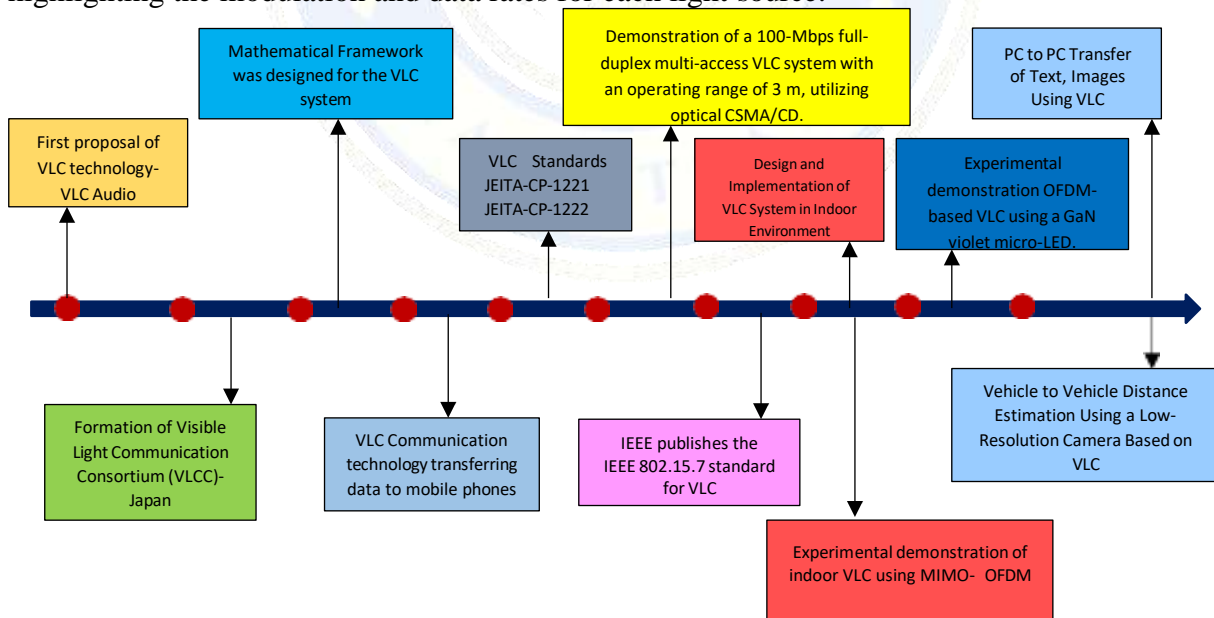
highlighting the modulation and data rates for each light source.

First proposal of VLC technology-VLC Audio

Mathematical Framework was designed for the VLC system

VLC Standards JEITA-CP-1221 JEITA-CP-1222

Demonstration of a 100-Mbps full-duplex multi-access VLC system with an operating range of 3 m, utilizing optical CSMA/CD.

Design and Implementation of VLC System in Indoor Environment

Experimental demonstration OFDM-based VLC using a GaN violet micro-LED.

PC to PC Transfer of Text, Images Using VLC

Formation of Visible Light Communication Consortium (VLCC)-Japan

VLC Communication technology transferring data to mobile phones

IEEE publishes the IEEE 802.15.7 standard for VLC

Experimental demonstration of indoor VLC using MIMO- OFDM

Vehicle to Vehicle Distance Estimation Using a Low-Resolution Camera Based on VLC